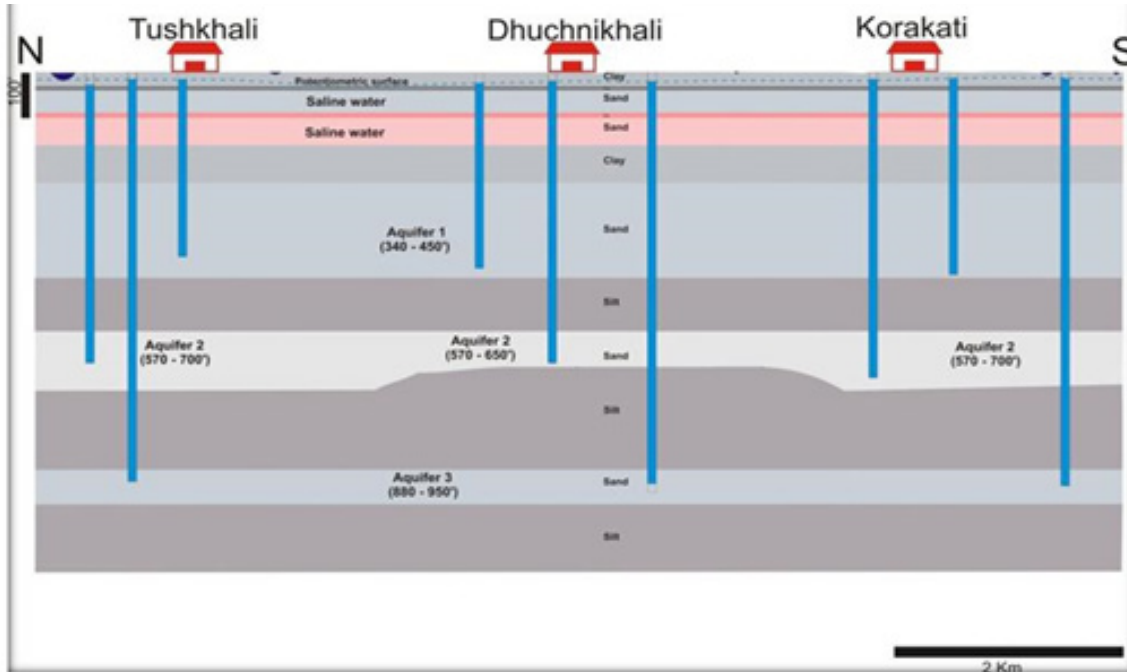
N

Tushkhali

Dhuchnikhali

Korakati

S

100'

Potentiometric surface

Clay

Saline water

Sand

Saline water

Sand

Clay

Aquifer 1
(340 - 450')

Sand

Silt

Aquifer 2
(570 - 700')

Aquifer 2
(570 - 650')

Sand

Aquifer 2
(570 - 700')

Silt

Aquifer 3
(880 - 950')

Sand

Silt

2 Km